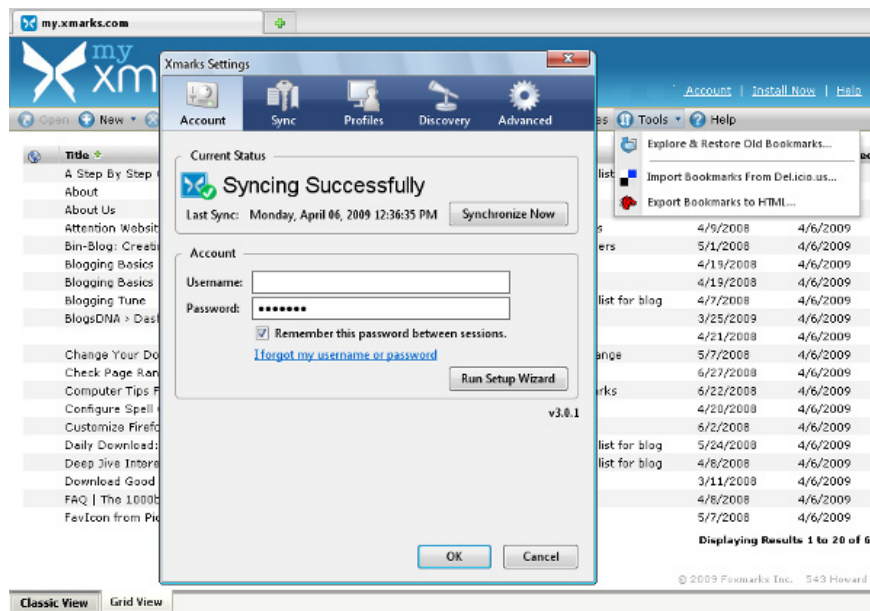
my.xmarks.com

my xm

Account | Install Now | Help

Open New Tools Help

Explore & Restore Old Bookmarks...

Import Bookmarks From Del.icio.us...

Export Bookmarks to HTML...

Xmarks Settings

Account Sync Profiles Discovery Advanced

Current Status

Syncing Successfully

Last Sync: Monday, April 06, 2009 12:36:35 PM

Synchronize Now

Account

Username:

Password: •••••••

Remember this password between sessions.

I forgot my username or password

Run Setup Wizard

v3.0.1

OK Cancel

| Title | | | |
|---|---|---|---|
| A Step By Step | list | | |
| About | | | |
| About Us | | | |
| Attention Websit | s | 4/9/2008 | 4/6/2009 |
| Bin-Blog: Creati | ers | 5/1/2008 | 4/6/2009 |
| Blogging Basics | | 4/19/2008 | 4/6/2009 |
| Blogging Basics | | 4/19/2008 | 4/6/2009 |
| Blogging Tune | list for blog | 4/7/2008 | 4/6/2009 |
| BlogsDNA › Das | | 3/25/2009 | 4/6/2009 |
| | | 4/21/2008 | 4/6/2009 |
| Change Your Do | ange | 5/7/2008 | 4/6/2009 |
| Check Page Ran | | 6/27/2008 | 4/6/2009 |
| Computer Tips F | rks | 6/22/2008 | 4/6/2009 |
| Configure Spell | | 4/20/2008 | 4/6/2009 |
| Customize Firefo | | 6/2/2008 | 4/6/2009 |
| Daily Download: | list for blog | 5/24/2008 | 4/6/2009 |
| Deep Jive Intere | list for blog | 4/8/2008 | 4/6/2009 |
| Download Good | | 3/11/2008 | 4/6/2009 |
| FAQ \| The 1000b | | 4/8/2008 | 4/6/2009 |
| FavIcon from Pic | | 5/7/2008 | 4/6/2009 |

Displaying Results 1 to 20 of 6

© 2009 Foxmarks Inc. 543 Howard

Classic View Grid View